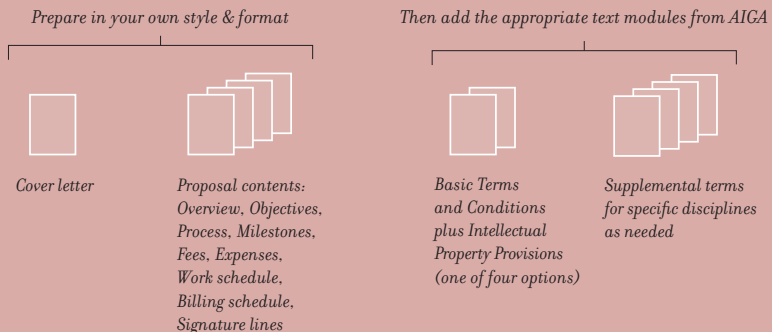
Prepare in your own style & format

Then add the appropriate text modules from AIGA

Cover letter

Proposal contents: Overview, Objectives, Process, Milestones, Fees, Expenses, Work schedule, Billing schedule, Signature lines

Basic Terms and Conditions plus Intellectual Property Provisions (one of four options)

Supplemental terms for specific disciplines as needed